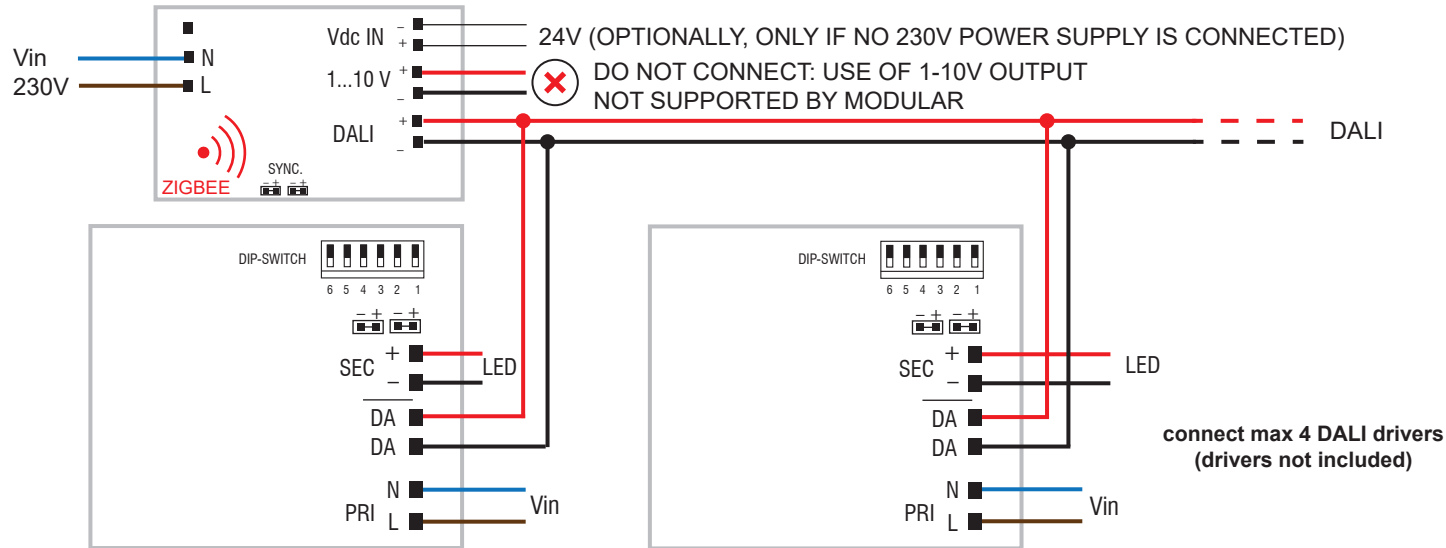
Vin
230V
N
L
Vdc IN
–
+
24V (OPTIONALLY, ONLY IF NO 230V POWER SUPPLY IS CONNECTED)
1...10 V
+
–
DO NOT CONNECT: USE OF 1-10V OUTPUT NOT SUPPORTED BY MODULAR
DALI
+
–
DALI
ZIGBEE
SYNC.
DIP-SWITCH
6 5 4 3 2 1
– + – +
SEC
+
–
LED
DA
DA
N
PRI
L
Vin
DIP-SWITCH
6 5 4 3 2 1
– + – +
SEC
+
–
LED
DA
DA
N
PRI
L
Vin
connect max 4 DALI drivers
(drivers not included)